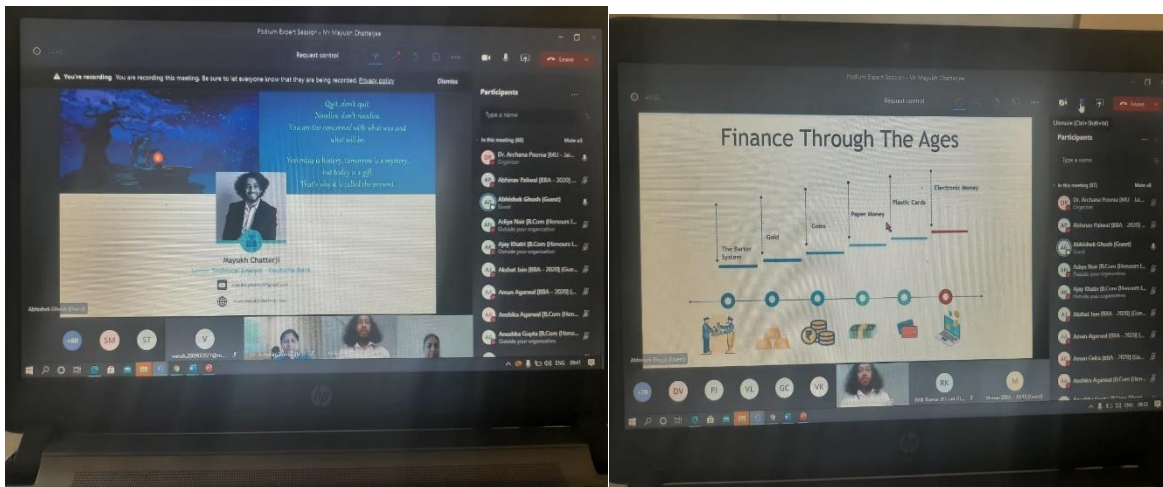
Podium Expert Session - Mr Mayukh Chatterjee

Request control

Leave

You're recording. You are recording this meeting. Be sure to let everyone know that they are being recorded. Privacy policy

Dismiss

Quit, don't quit. Noodles, don't noodles. You are too concerned with what was and what will be. Yesterday is history, tomorrow is a mystery, but today is a gift. That's why it is called the present.

Mayukh Chatterjee

Senior Technical Analyst - Deutsche Bank

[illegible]

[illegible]

Participants

Type a name

In this meeting (80)

Mute all

Dr. Archana Poorna (MU - Ja...

Organizer

Abhinav Paliwal (BBA - 2020) ...

Abhishek Ghosh (Guest)

Guest

Aditya Nair (B.Com (Honours I...

Outside your organization

Ajay Khatri (B.Com (Honours I...

Outside your organization

Akshat Jain (BBA - 2020) (Gue...

Aman Agarwal (BBA - 2020) (Gu...

Anshika Agarwal (B.Com (Hon...

Anushka Gupta (B.Com (Hono...

Outside your organization

Abhishek Ghosh (Guest)

+80

SM

ST

V

Podium Expert Session - Mr Mayukh Chatterjee

Request control

Leave

Unmute (Ctrl+Shift+M)

Participants

Type a name

In this meeting (87)

Mute all

Finance Through The Ages

The Barter System

Gold

Coins

Paper Money

Plastic Cards

Electronic Money

Dr. Archana Poorna (MU - Ja...

Organizer

Abhinav Paliwal (BBA - 2020) ...

Abhishek Ghosh (Guest)

Guest

Aditya Nair (B.Com (Honours I...

Outside your organization

Ajay Khatri (B.Com (Honours I...

Outside your organization

Akshat Jain (BBA - 2020) (Gue...

Aman Agarwal (BBA - 2020) (Gu...

Aman Gaba (BBA - 2020) (Gu...

Anshika Agarwal (B.Com (Hon...

Abhishek Ghosh (Guest)

+79

DV

PJ

VL

GC

VK

RK

M

ENG